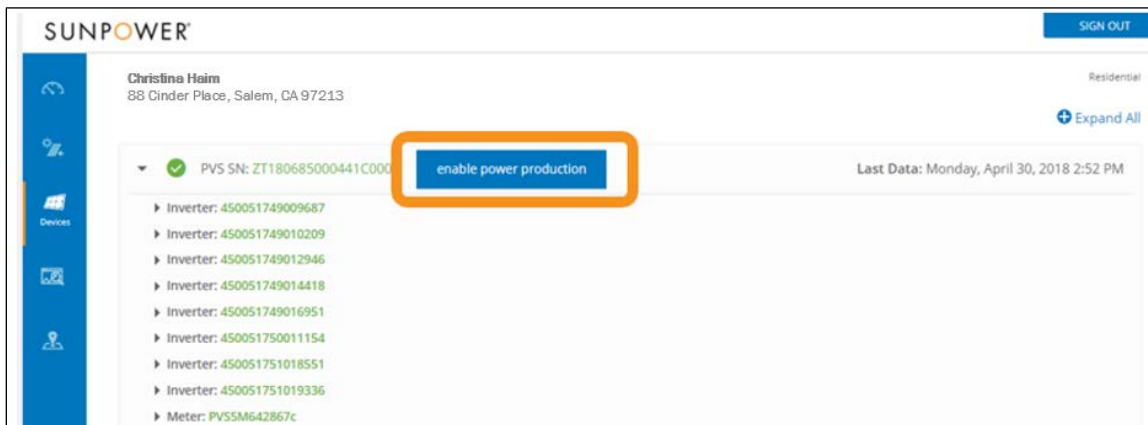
SUNPOWER

SIGN OUT

Devices

Christina Haim
88 Cinder Place, Salem, CA 97213

Residential

Expand All

PVS SN: ZT180685000441C000

enable power production

Last Data: Monday, April 30, 2018 2:52 PM

Inverter: 450051749009687
Inverter: 450051749010209
Inverter: 450051749012946
Inverter: 450051749014418
Inverter: 450051749016951
Inverter: 450051750011154
Inverter: 450051751018551
Inverter: 450051751019336
Meter: PVS5M642867c